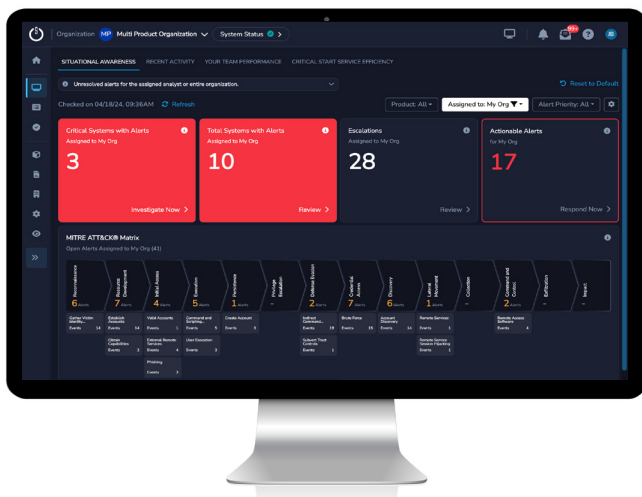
Organization MP Multi Product Organization System Status

99+ JB

SITUATIONAL AWARENESS RECENT ACTIVITY YOUR TEAM PERFORMANCE CRITICAL START SERVICE EFFICIENCY

Unresolved alerts for the assigned analyst or entire organization.

Reset to Default

Checked on 04/18/24, 09:36AM Refresh

Product: All Assigned to: My Org Alert Priority: All

Critical Systems with Alerts
Assigned to My Org
3
Investigate Now

Total Systems with Alerts
Assigned to My Org
10
Review

Escalations
Assigned to My Org
28
Review

Actionable Alerts
for My Org
17
Respond Now

MITRE ATT&CK® Matrix
Open Alerts Assigned to My Org (43)

| Reconnaissance | Resource Development | Initial Access | Execution | Persistence | Privilege Escalation | Defense Evasion | Credential Access | Discovery | Lateral Movement | Collection | Command and Control | Exfiltration | Impact |
|---|---|---|---|---|---|---|---|---|---|---|---|---|---|
| 6 Alerts | 7 Alerts | 4 Alerts | 5 Alerts | 1 Alerts | – | 2 Alerts | 7 Alerts | 6 Alerts | 4 Alerts | – | 2 Alerts | – | – |
| Gather Victim Identity... Events 14 | Establish Accounts Events 14 | Valid Accounts Events 1 | Command and Scripting... Events 6 | Create Account Events 3 | | Indirect Command... Events 2 | Brute Force Events 26 | Account Discovery Events 6 | Remote Services Events 1 | | Remote Access Software Events 4 | | |
| | Obtain Capabilities Events 1 | External Remote Services Events 1 | User Execution Events 3 | | | Subvert Trust Controls Events 1 | | | Remote Service Session Hijacking Events 1 | | | | |
| | | Phishing Events 3 | | | | | | | | | | | |